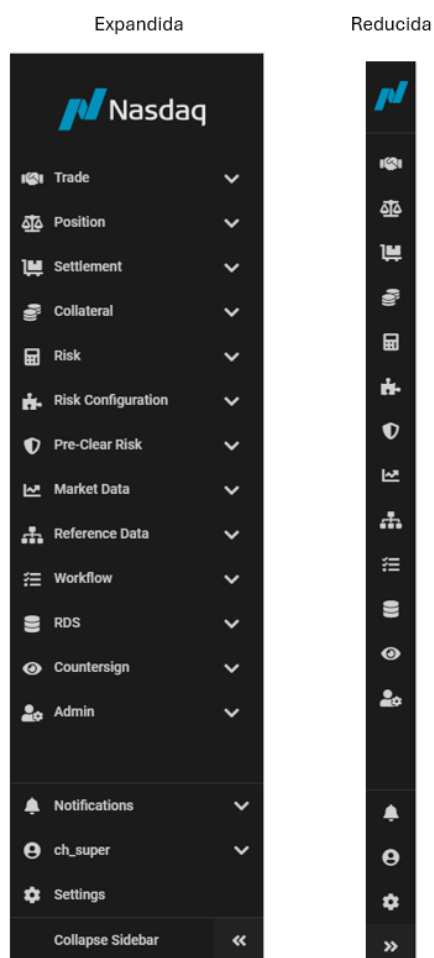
Expandida

Nasdaq

Trade

Position

Settlement

Collateral

Risk

Risk Configuration

Pre-Clear Risk

Market Data

Reference Data

Workflow

RDS

Countersign

Admin

Notifications

ch_super

Settings

Collapse Sidebar «

Reducida

»